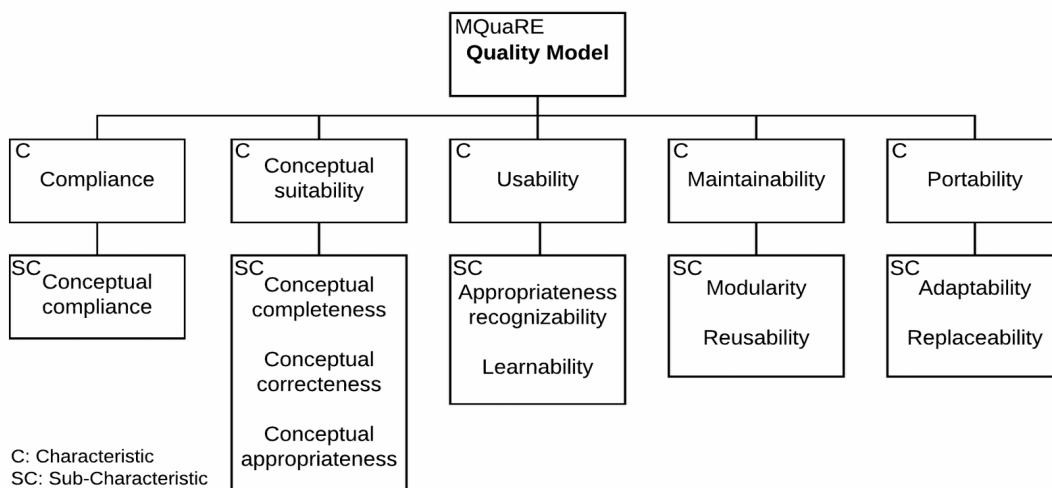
MQuaRE
**Quality Model**

C
Compliance

SC
Conceptual compliance

C
Conceptual suitability

SC
Conceptual completeness

Conceptual correcteness

Conceptual appropriateness

C
Usability

SC
Appropriateness recognizability

Learnability

C
Maintainability

SC
Modularity

Reusability

C
Portability

SC
Adaptability

Replaceability

C: Characteristic
SC: Sub-Characteristic